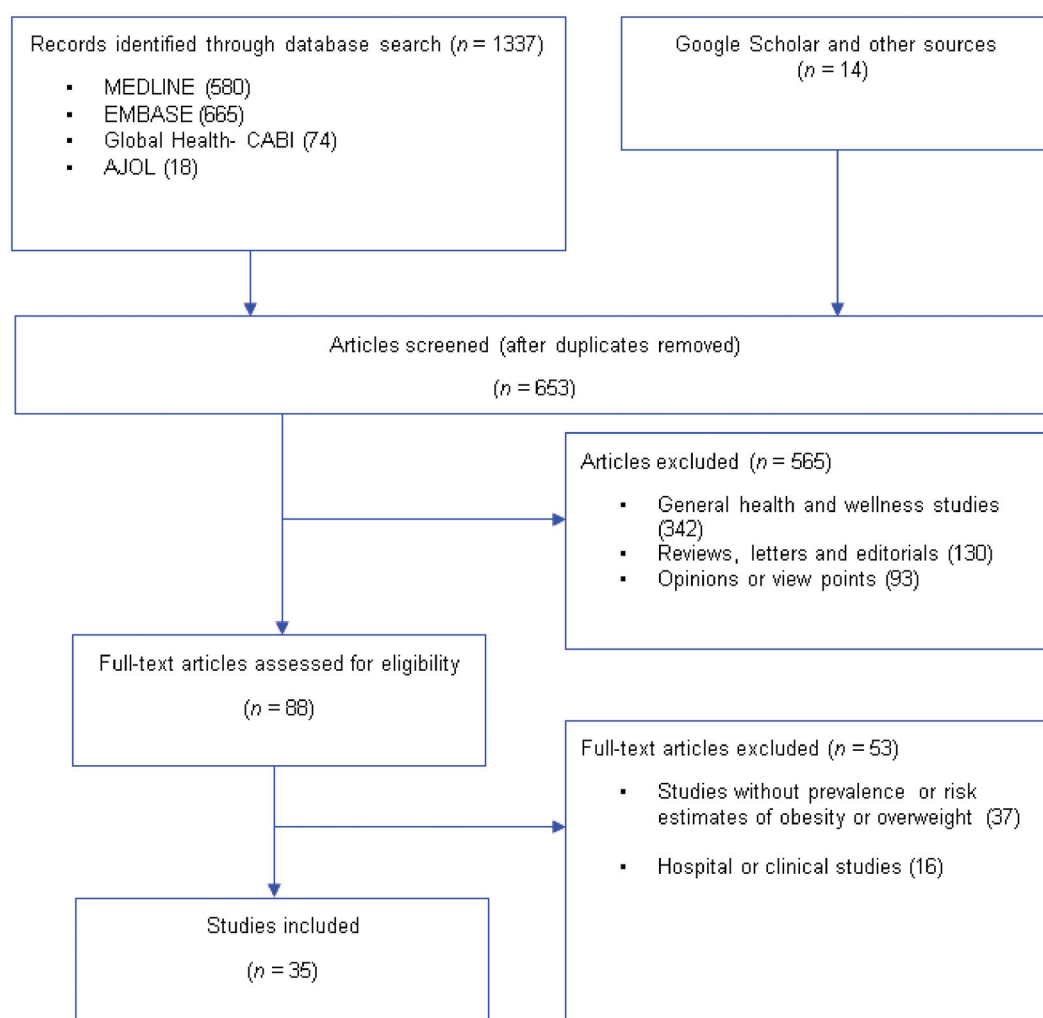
Records identified through database search ($n$ = 1337)

- MEDLINE (580)
- EMBASE (665)
- Global Health- CABI (74)
- AJOL (18)

Google Scholar and other sources
($n$ = 14)

Articles screened (after duplicates removed)

($n$ = 653)

Articles excluded ($n$ = 565)

- General health and wellness studies (342)
- Reviews, letters and editorials (130)
- Opinions or view points (93)

Full-text articles assessed for eligibility

($n$ = 88)

Full-text articles excluded ($n$ = 53)

- Studies without prevalence or risk estimates of obesity or overweight (37)
- Hospital or clinical studies (16)

Studies included

($n$ = 35)